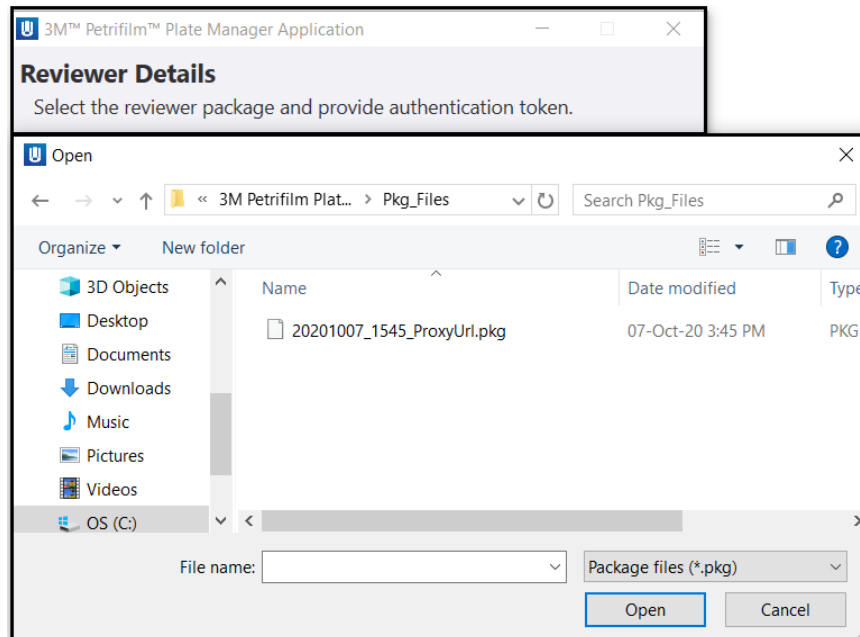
3M™ Petrifilm™ Plate Manager Application

Reviewer Details

Select the reviewer package and provide authentication token.

Open

« 3M Petrifilm Plat... > Pkg_Files

Search Pkg_Files

Organize ▾ New folder

3D Objects
Desktop
Documents
Downloads
Music
Pictures
Videos
OS (C:)

| Name | Date modified | Type |
|---|---|---|
| 20201007_1545_ProxyUrl.pkg | 07-Oct-20 3:45 PM | PKG |

File name:

Package files (*.pkg)

Open

Cancel